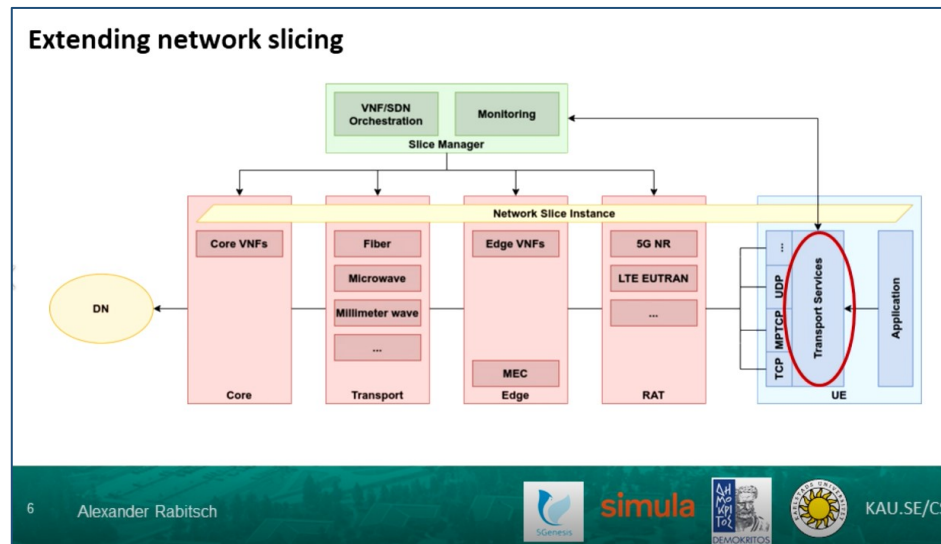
Extending network slicing

VNF/SDN Orchestration

Monitoring

Slice Manager

Network Slice Instance

Core VNFs

Core

Fiber

Microwave

Millimeter wave

...

Transport

Edge VNFs

MEC

Edge

5G NR

LTE EUTRAN

...

RAT

...

UDP

MPTCP

TCP

Transport Services

Application

UE

DN

6 Alexander Rabitsch

5Genesis

simula

ΔΗΜΟΚΡΙΤΟΣ

DEMOKRITOS

KAU.SE/C